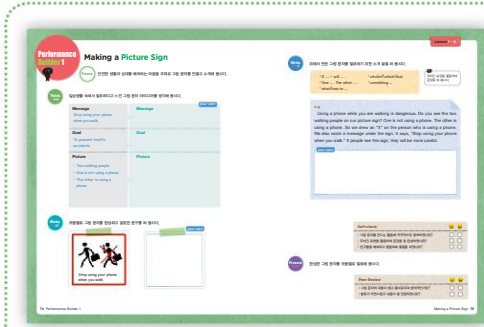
Performance Builder 1

Making a Picture Sign

Lesson 1~3

Think

Message

Stop using your phone when you walk.

Message

Goal

To prevent traffic accidents

Goal

Picture

- Two walking people
- One is not using a phone.
- The other is using a phone.

Picture

Make

Stop using your phone when you walk.

Write

"If ... , ... will ..."
"One ... The other ..."
"what/how to ..."
"whether/if/who/that"
"something ..."

e.g.

Using a phone while you are walking is dangerous. Do you see the two walking people on our picture sign? One is not using a phone. The other is using a phone. So we drew an "X" on the person who is using a phone. We also wrote a message under the sign. It says, "Stop using your phone when you walk." If people see this sign, they will be more careful.

Self-check

Present

Peer Review

34 Performance Builder 1

Making a Picture Sign 35